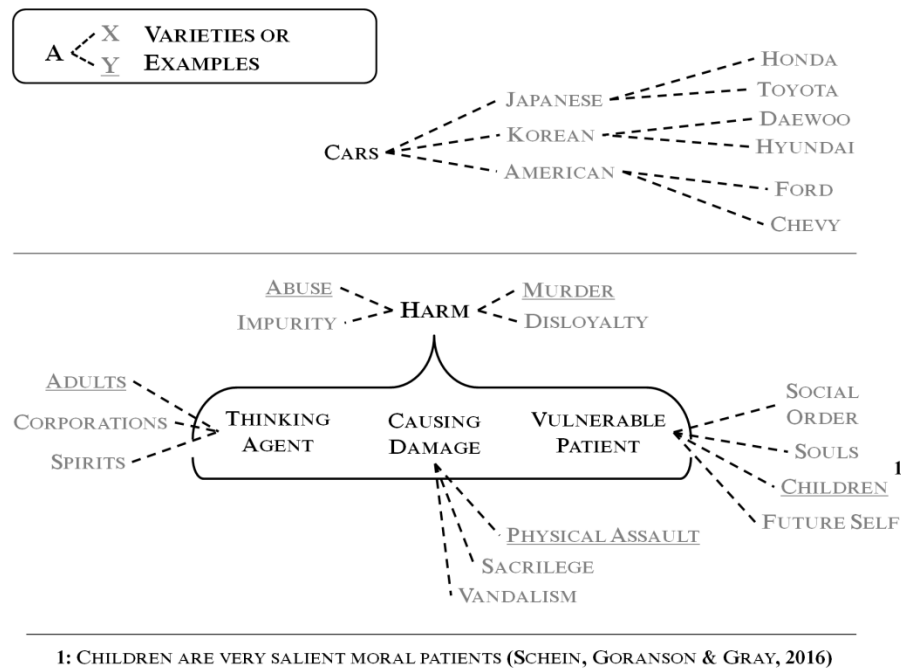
A X Y VARIETIES OR EXAMPLES

CARS
JAPANESE
HONDA
TOYOTA
KOREAN
DAEWOO
HYUNDAI
AMERICAN
FORD
CHEVY

ABUSE
IMPURITY
HARM
MURDER
DISLOYALTY

ADULTS
CORPORATIONS
SPIRITS
THINKING AGENT
CAUSING DAMAGE
VULNERABLE PATIENT
SOCIAL ORDER
SOULS
CHILDREN 1
FUTURE SELF
PHYSICAL ASSAULT
SACRILEGE
VANDALISM

1: CHILDREN ARE VERY SALIENT MORAL PATIENTS (SCHEIN, GORANSON & GRAY, 2016)